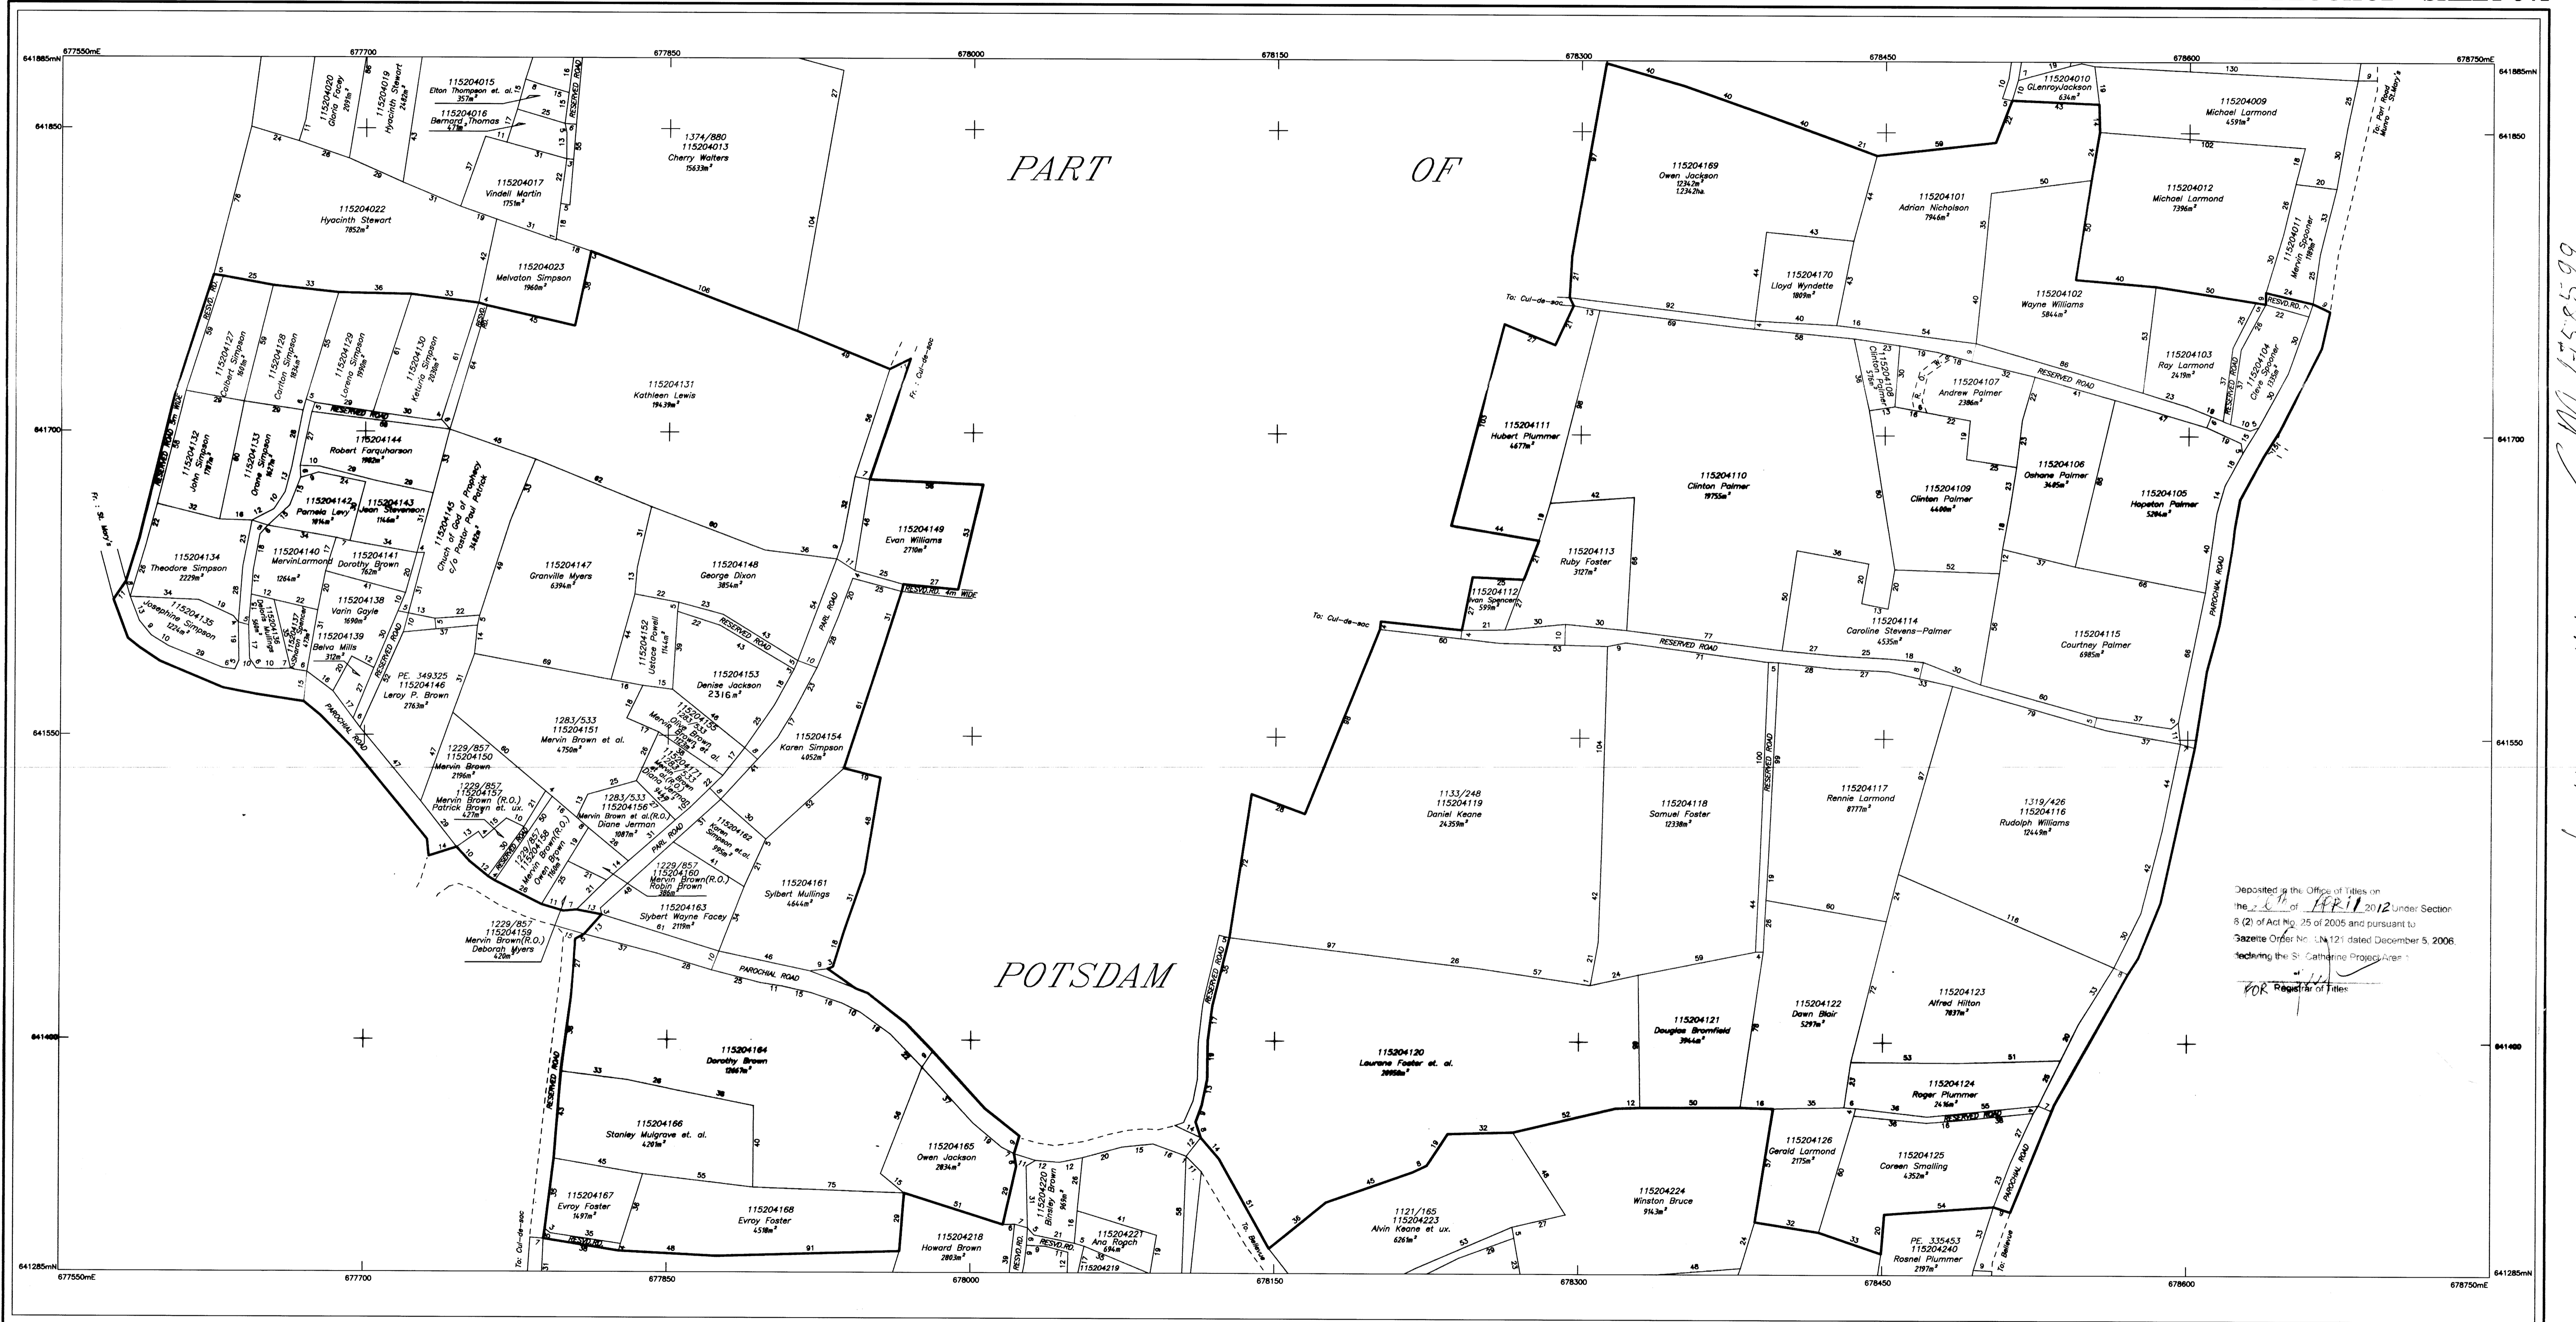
677550mE 677700 677850 678000 678150 678300 678450 678600 678750mE

641885mN 641850 641700 641550 641400 641285mN

PART OF POTSDAM

115204020
Garia Facey
2091m²

115204019
Hyacinth Stewart
2482m²

115204015
Elton Thompson et. al.
357m²

115204016
Bernard Thomas
471m²

115204017
Vindell Martin
1751m²

1374/880
115204013
Cherry Walters
15633m²

115204022
Hyacinth Stewart
7852m²

115204023
Melvaton Simpson
1960m²

115204131
Kathleen Lewis
19439m²

115204127
Colbert Simpson

115204128
Carlton Simpson

115204129
Lorena Simpson

115204130
Kelvin Simpson

115204132
John Simpson

115204133
Orane Simpson

115204144
Robert Farquharson
1982m²

115204142
Pamela Levy
1014m²

115204143
Jean Stevenson
1146m²

115204145
Church of God of Prophecy
c/o Pastor Paul Patrick
3422m²

115204134
Theodore Simpson
2229m²

115204135
Josephine Simpson
1224m²

115204140
MervinLarmond
1264m²

115204141
Dorothy Brown
762m²

115204138
Varin Gayle
1690m²

115204139
Belva Mills
312m²

PE. 349325
115204146
Leroy P. Brown
2763m²

115204147
Granville Myers
6394m²

115204148
George Dixon
3854m²

115204149
Evan Williams
2710m²

115204152
Ustace Powell
1144m²

115204153
Denise Jackson
2316m²

1283/533
115204151
Mervin Brown et al.
4750m²

115204154
Karen Simpson
4052m²

1229/857
115204150
Mervin Brown
2196m²

1229/857
115204157
Mervin Brown (R.O.)
Patrick Brown et. ux.
427m²

1283/533
115204156
Mervin Brown et al.(R.O.)
Diane Jerman
1087m²

115204162
Karen Simpson et. al.

1229/857
115204160
Mervin Brown(R.O.)
Robin Brown
386m²

115204161
Sylbert Mullings
4644m²

115204163
Slybert Wayne Facey
2119m²

1229/857
115204159
Mervin Brown(R.O.)
Deborah Myers
420m²

115204164
Dorothy Brown
12667m²

115204166
Stanley Mulgrave et. al.
4201m²

115204165
Owen Jackson
2834m²

115204167
Evroy Foster
1497m²

115204168
Evroy Foster
4516m²

115204218
Howard Brown
2803m²

115204220
Binsley Brown

115204221
Ana Roach
694m²

115204219

115204169
Owen Jackson
12342m²
1.2342ha.

115204170
Lloyd Wyndette
1809m²

115204101
Adrian Nicholson
7946m²

115204010
GLenroyJackson
634m²

115204009
Michael Larmond
4591m²

115204012
Michael Larmond
7396m²

115204011
Mervin Spooner

115204102
Wayne Williams
5844m²

115204103
Ray Larmond
2419m²

115204104
Cleve Spooner

115204108
Clinton Palmer

115204107
Andrew Palmer
2386m²

115204111
Hubert Plummer
4677m²

115204110
Clinton Palmer
19755m²

115204109
Clinton Palmer
4400m²

115204106
Oshane Palmer
3405m²

115204105
Hopeton Palmer
5204m²

115204113
Ruby Foster
3127m²

115204112
Evan Spencer
599m²

115204114
Caroline Stevens-Palmer
4535m²

115204115
Courtney Palmer
6985m²

1133/248
115204119
Daniel Keane
24359m²

115204118
Samuel Foster
12338m²

115204117
Rennie Larmond
8777m²

1319/426
115204116
Rudolph Williams
12449m²

115204120
Laurene Foster et. al.

115204121
Douglas Bromfield
3944m²

115204122
Dawn Blair
5297m²

115204123
Alfred Hilton
7837m²

115204124
Roger Plummer
2416m²

115204126
Gerald Larmond
2175m²

115204125
Coreen Smalling
4352m²

115204224
Winston Bruce
9143m²

1121/165
115204223
Alvin Keane et ux.
6261m²

PE. 335453
115204240
Rosnel Plummer
2197m²

RESERVED ROAD
RESVD. RD.
RESERVED ROAD 5m WIDE
RESVD.RD. 4m WIDE
PARL ROAD
PAROCHIAL ROAD
To: Cul-de-sac
Fr.: Cul-de-sac
Fr.: St. Mary's
To: Port Maria
To: Bellevue

Deposited in the Office of Titles on the 5th of April 2012 Under Section 8 (2) of Act No. 25 of 2005 and pursuant to Gazette Order No. LN 121 dated December 5, 2006 declaring the St. Catherine Project Area
FOR Registrar of Titles